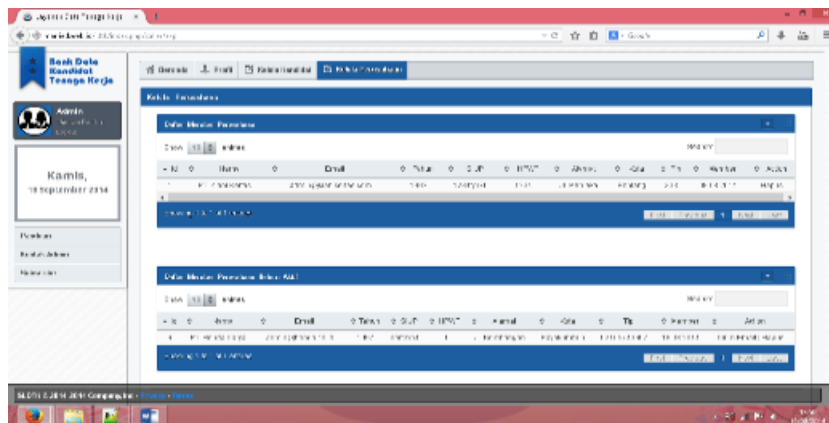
Bank Data Kandidat Tenaga Kerja

Beranda | Profil | Kelola Kandidat | Kelola Perusahaan

Admin

Kamis,
18 September 2014

Kelola Perusahaan

Daftar Member Perusahaan

Show 10 entries

Search:

| No | Nama | Email | Telpon | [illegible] | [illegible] | Alamat | Kota | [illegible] | Member | Action |
|---|---|---|---|---|---|---|---|---|---|---|
| 1 | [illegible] | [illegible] | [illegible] | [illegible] | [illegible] | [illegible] | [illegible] | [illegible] | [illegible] | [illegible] |

Showing 1 to 1 of 1 entries

First | Previous | 1 | Next | Last

Daftar Member Perusahaan Belum Valid

Show 10 entries

Search:

| No | Nama | Email | Telpon | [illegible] | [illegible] | Alamat | Kota | Tgl | Member | Action |
|---|---|---|---|---|---|---|---|---|---|---|
| 1 | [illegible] | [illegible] | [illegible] | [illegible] | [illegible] | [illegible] | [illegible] | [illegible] | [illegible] | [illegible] |

Showing 1 to 1 of 1 entries

First | Previous | 1 | Next | Last

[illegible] © 2014 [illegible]